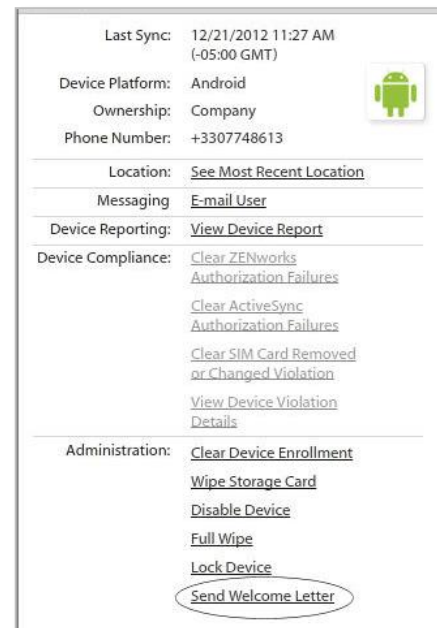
Last Sync: 12/21/2012 11:27 AM (-05:00 GMT)

Device Platform: Android

Ownership: Company

Phone Number: +3307748613

Location: See Most Recent Location

Messaging: E-mail User

Device Reporting: View Device Report

Device Compliance: Clear ZENworks Authorization Failures

Clear ActiveSync Authorization Failures

Clear SIM Card Removed or Changed Violation

View Device Violation Details

Administration: Clear Device Enrollment

Wipe Storage Card

Disable Device

Full Wipe

Lock Device

Send Welcome Letter